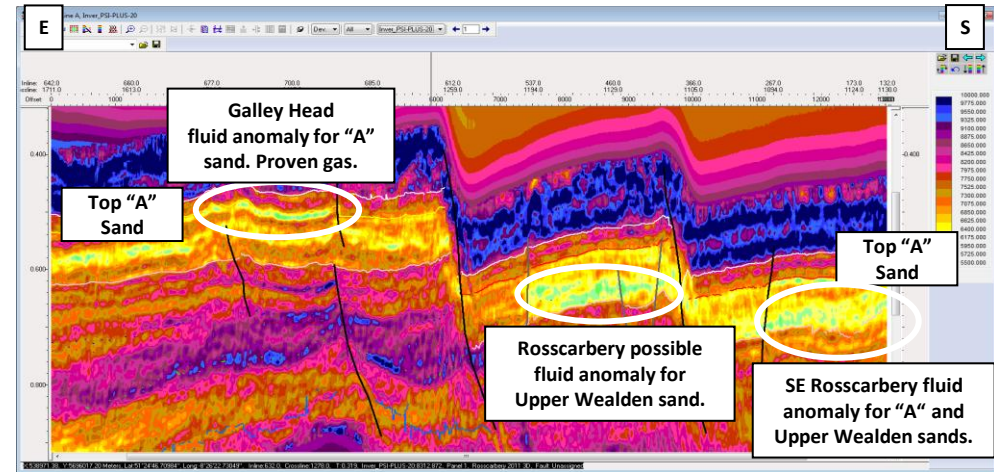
E

S

ine A, Inver_PSI-PLUS-20

Inver_PSI-PLUS-20

Inline: 642.0 660.0 677.0 700.0 685.0 612.0 537.0 460.0 366.0 267.0 173.0 132.0
ossline: 1711.0 1613.0 1259.0 1194.0 1129.0 1105.0 1094.0 1124.0 1130.0
Offset 1000 6000 7000 8000 9000 10000 11000 12000

0.400 0.600 0.800

-0.400

18000.000
9775.000
9550.000
9325.000
9100.000
8875.000
8650.000
8425.000
8200.000
7975.000
7750.000
7525.000
7300.000
7075.000
6850.000
6625.000
6400.000
6175.000
5950.000
5725.000
5500.000

Galley Head fluid anomaly for "A" sand. Proven gas.

Top "A" Sand

Top "A" Sand

Rosscarbery possible fluid anomaly for Upper Wealden sand.

SE Rosscarbery fluid anomaly for "A" and Upper Wealden sands.

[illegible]